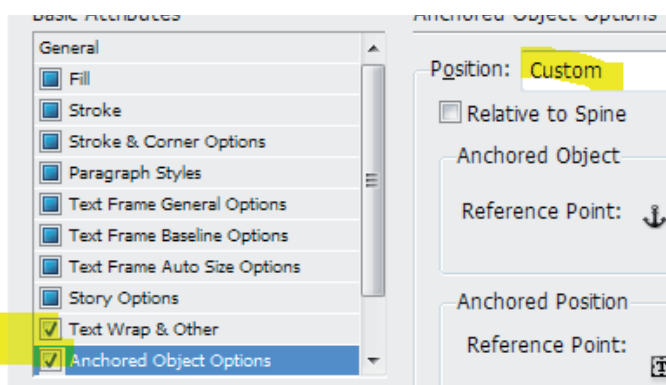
Basic Attributes

General
Fill
Stroke
Stroke & Corner Options
Paragraph Styles
Text Frame General Options
Text Frame Baseline Options
Text Frame Auto Size Options
Story Options
Text Wrap & Other
Anchored Object Options

Anchored Object Options

Position: Custom

Relative to Spine

Anchored Object

Reference Point:

Anchored Position

Reference Point: